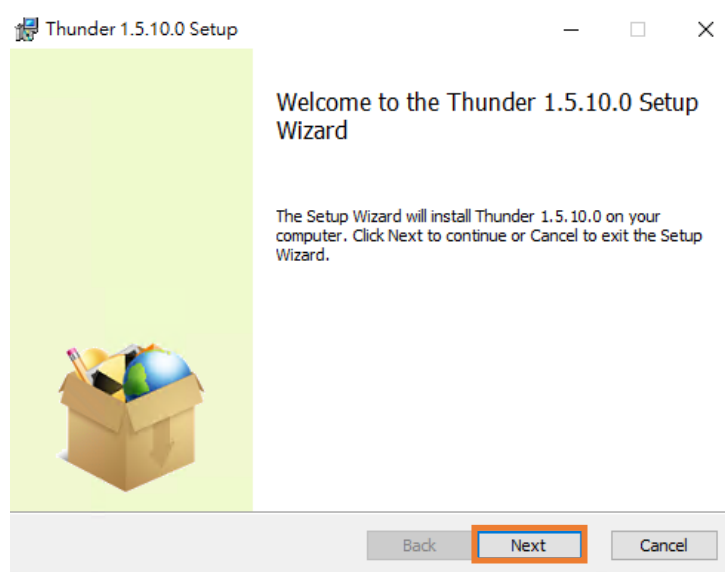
Thunder 1.5.10.0 Setup

Welcome to the Thunder 1.5.10.0 Setup Wizard

The Setup Wizard will install Thunder 1.5.10.0 on your computer. Click Next to continue or Cancel to exit the Setup Wizard.

Back
Next
Cancel